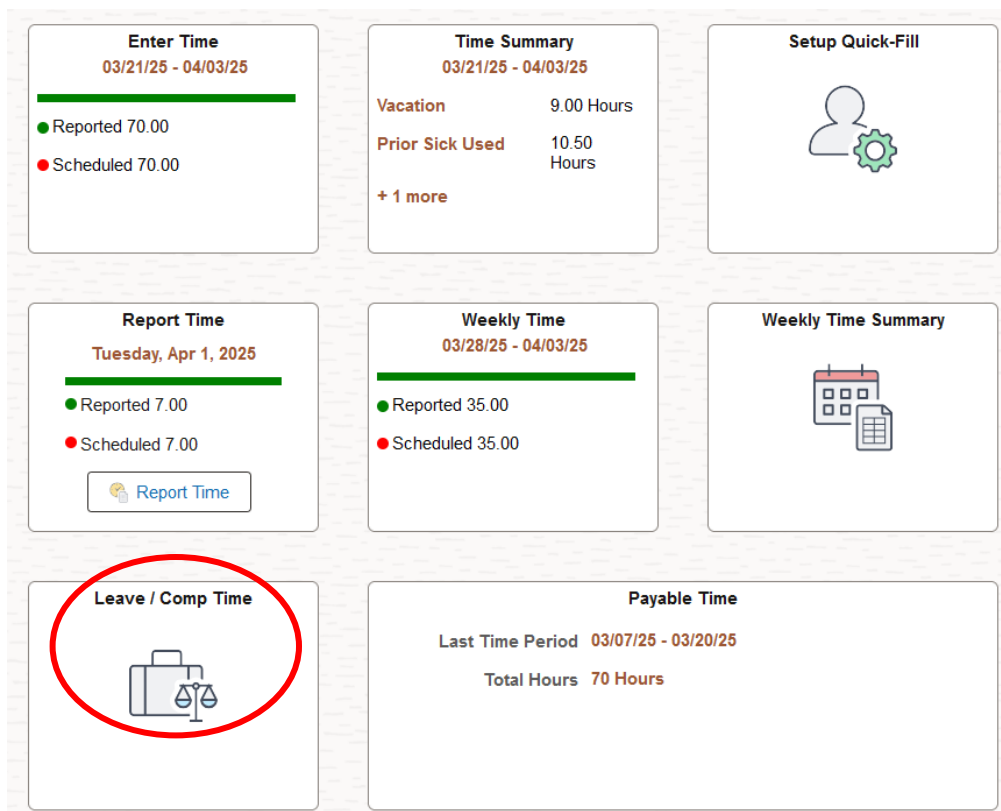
Enter Time
03/21/25 - 04/03/25
Reported 70.00
Scheduled 70.00

Time Summary
03/21/25 - 04/03/25
Vacation 9.00 Hours
Prior Sick Used 10.50 Hours
+ 1 more

Setup Quick-Fill

Report Time
Tuesday, Apr 1, 2025
Reported 7.00
Scheduled 7.00
Report Time

Weekly Time
03/28/25 - 04/03/25
Reported 35.00
Scheduled 35.00

Weekly Time Summary

Leave / Comp Time

Payable Time
Last Time Period 03/07/25 - 03/20/25
Total Hours 70 Hours